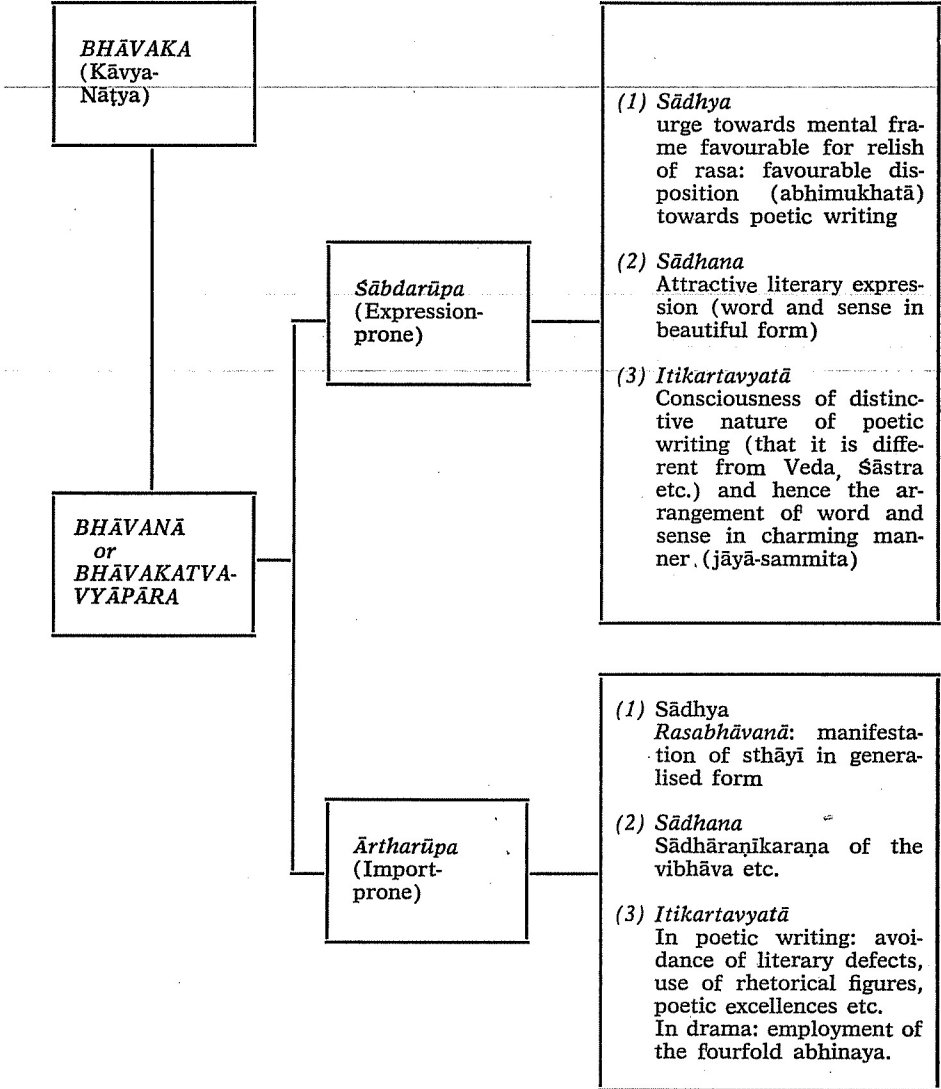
BHĀVAKA (Kāvya-Nāṭya)

BHĀVANĀ or BHĀVAKATVA-VYĀPĀRA

Śābdarūpa (Expression-prone)

(1) Sādhya
urge towards mental frame favourable for relish of rasa: favourable disposition (abhimukhatā) towards poetic writing

(2) Sādhana
Attractive literary expression (word and sense in beautiful form)

(3) Itikartavyatā
Consciousness of distinctive nature of poetic writing (that it is different from Veda, Śāstra etc.) and hence the arrangement of word and sense in charming manner (jāyā-sammita)

Ārtharūpa (Import-prone)

(1) Sādhya
Rasabhāvanā: manifestation of sthāyī in generalised form

(2) Sādhana
Sādhāraṇīkaraṇa of the vibhāva etc.

(3) Itikartavyatā
In poetic writing: avoidance of literary defects, use of rhetorical figures, poetic excellences etc.
In drama: employment of the fourfold abhinaya.